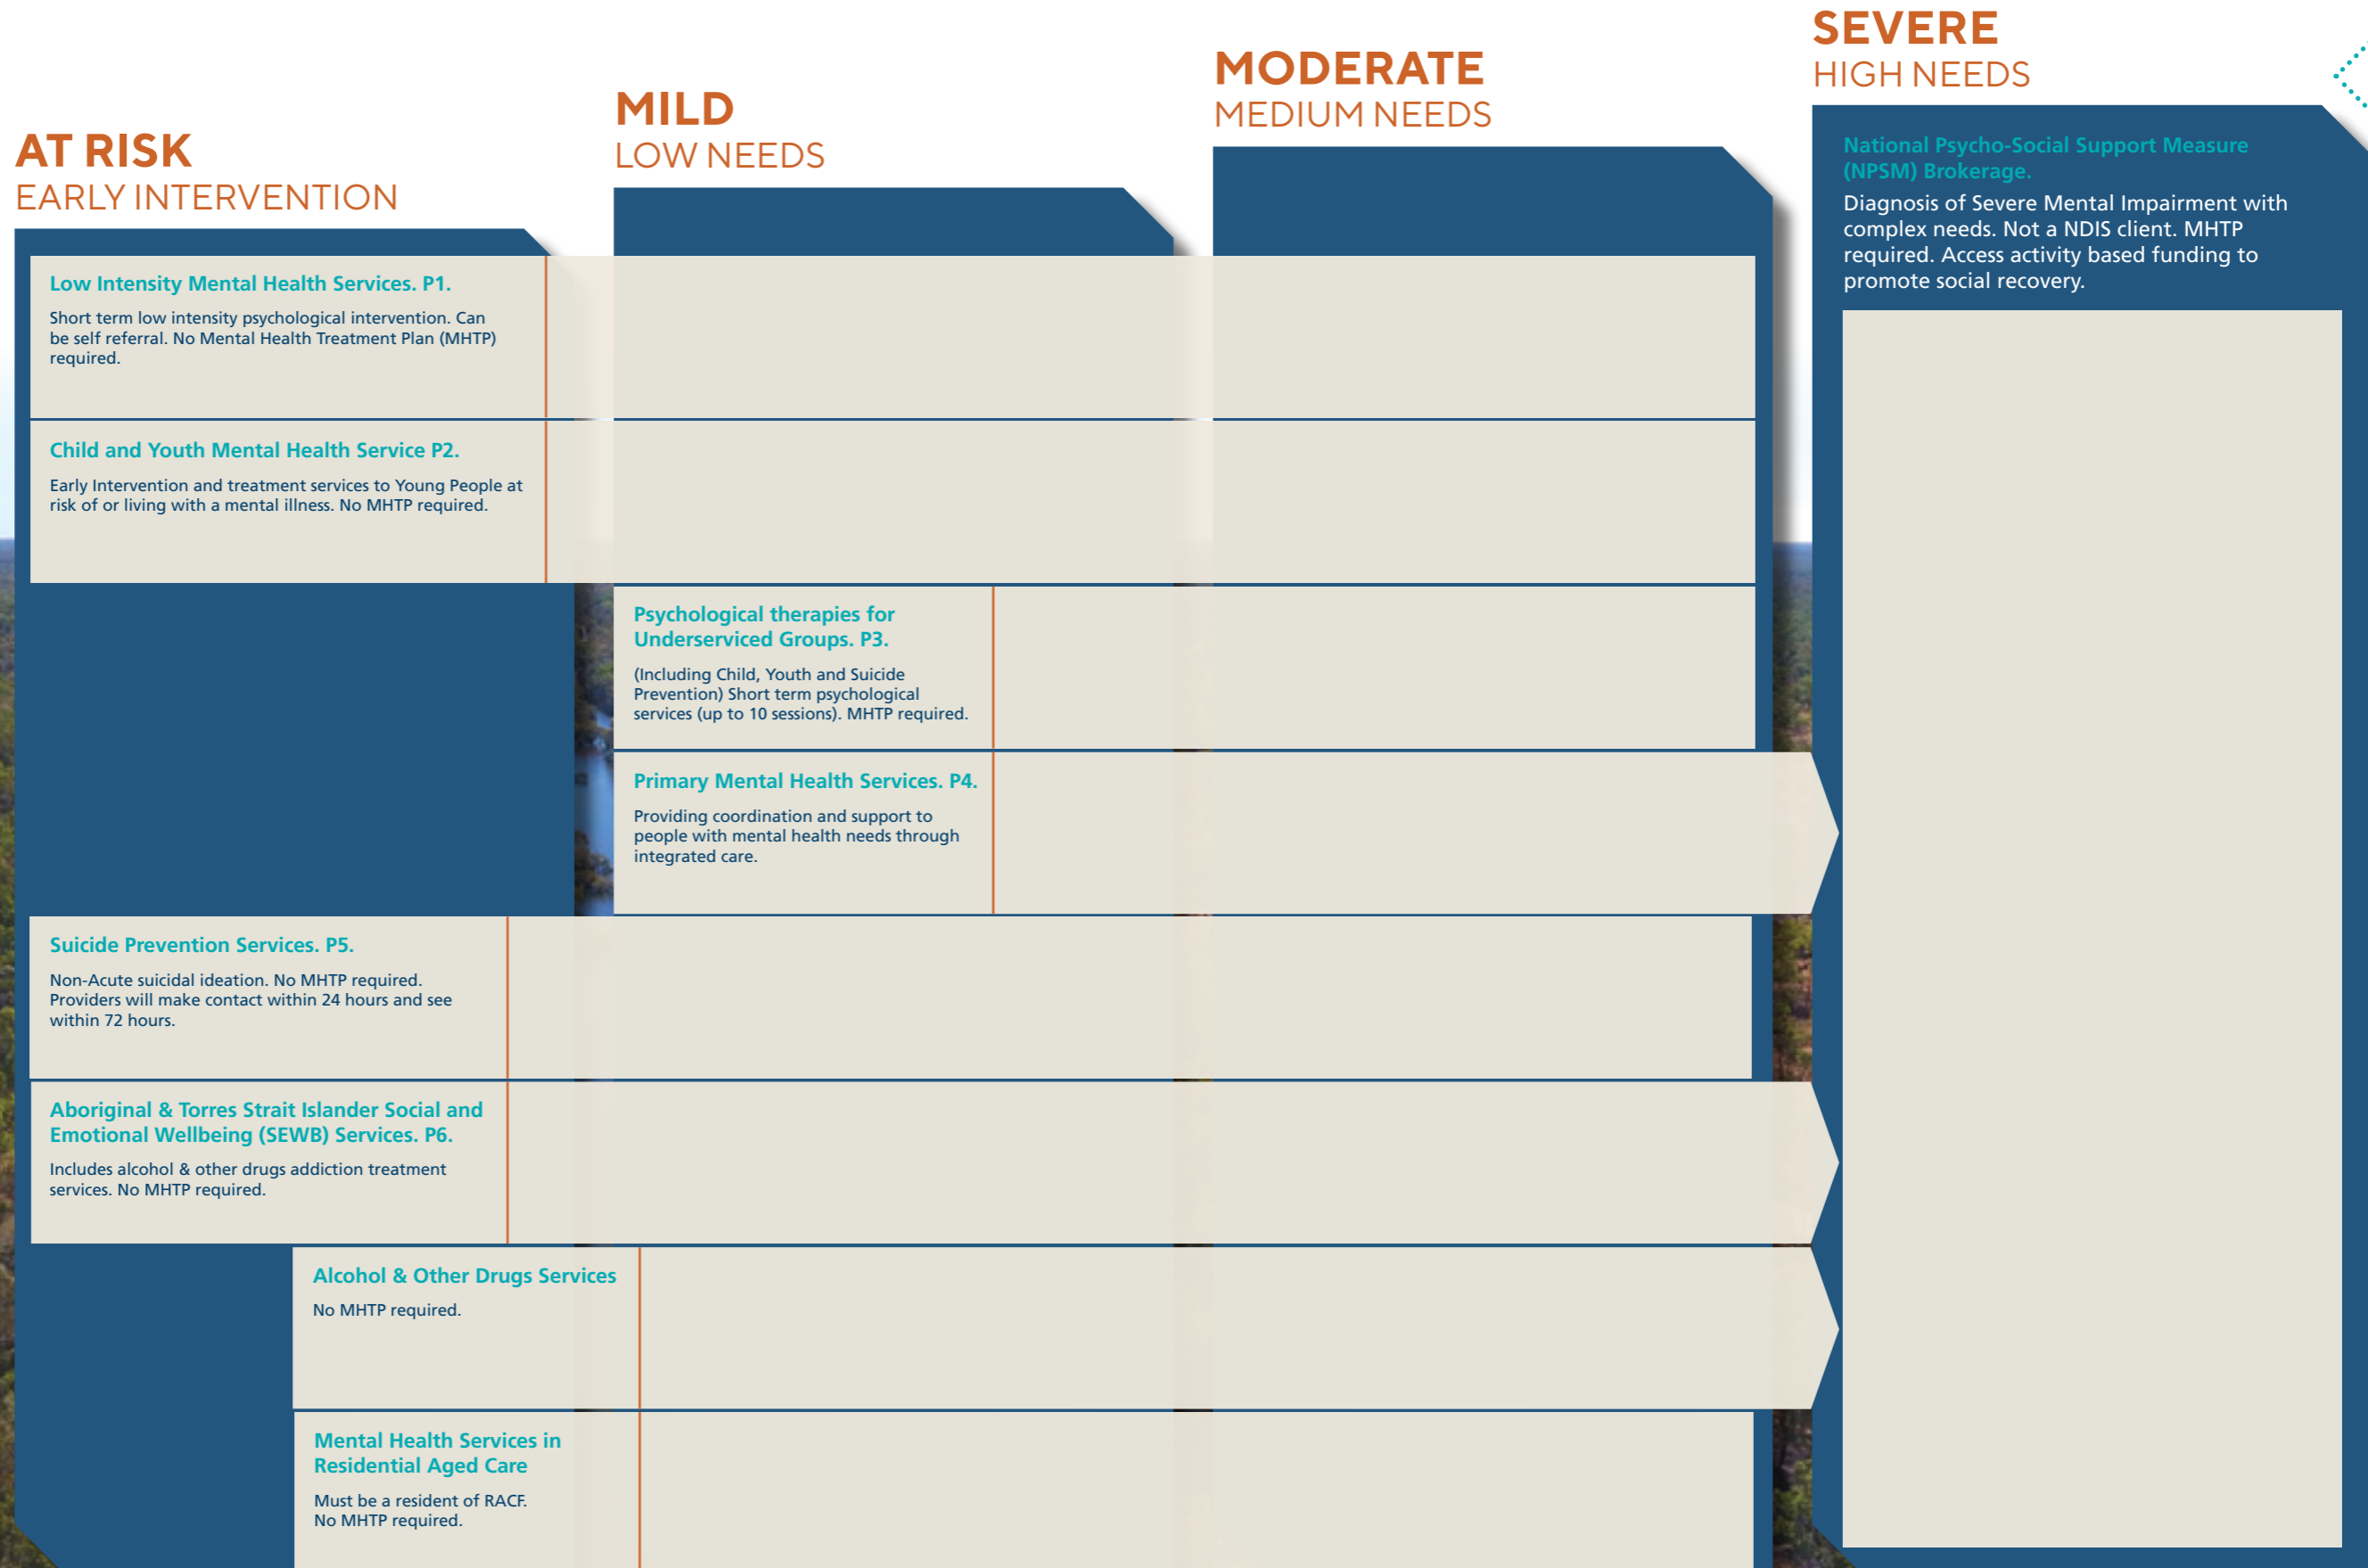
AT RISK
EARLY INTERVENTION

MILD
LOW NEEDS

MODERATE
MEDIUM NEEDS

SEVERE
HIGH NEEDS

National Psycho-Social Support Measure (NPSM) Brokerage.

Diagnosis of Severe Mental Impairment with complex needs. Not a NDIS client. MHTP required. Access activity based funding to promote social recovery.

Low Intensity Mental Health Services. P1.

Short term low intensity psychological intervention. Can be self referral. No Mental Health Treatment Plan (MHTP) required.

Child and Youth Mental Health Service P2.

Early Intervention and treatment services to Young People at risk of or living with a mental illness. No MHTP required.

Psychological therapies for Underserviced Groups. P3.

(Including Child, Youth and Suicide Prevention) Short term psychological services (up to 10 sessions). MHTP required.

Primary Mental Health Services. P4.

Providing coordination and support to people with mental health needs through integrated care.

Suicide Prevention Services. P5.

Non-Acute suicidal ideation. No MHTP required. Providers will make contact within 24 hours and see within 72 hours.

Aboriginal & Torres Strait Islander Social and Emotional Wellbeing (SEWB) Services. P6.

Includes alcohol & other drugs addiction treatment services. No MHTP required.

Alcohol & Other Drugs Services

No MHTP required.

Mental Health Services in Residential Aged Care

Must be a resident of RACF.
No MHTP required.